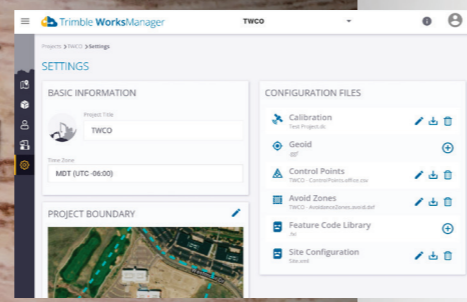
Trimble WorksManager

TWCO

Projects > TWCO > Settings

SETTINGS

BASIC INFORMATION

Project Title

TWCO

Time Zone

MDT (UTC -06:00)

PROJECT BOUNDARY

CONFIGURATION FILES

Calibration

Test Project.dc

Geoid

.ggf

Control Points

TWCO - ControlPoints.office.csv

Avoid Zones

TWCO - AvoidanceZones.avoid.dxf

Feature Code Library

.fxl

Site Configuration

Site.cml